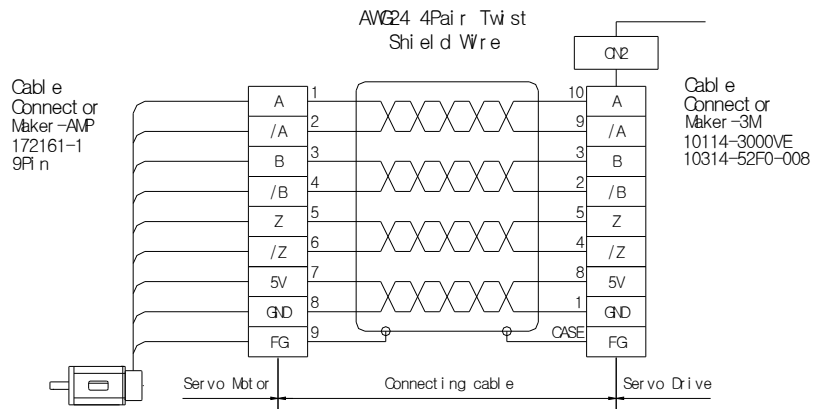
AWG24 4Pair Twist
Shield Wire

CN2

Cable
Connector
Maker-AMP
172161-1
9Pin

Cable
Connector
Maker-3M
10114-3000VE
10314-52F0-008

| | | | |
|---|---|---|---|
| 1 | A | 10 | A |
| 2 | /A | 9 | /A |
| 3 | B | 3 | B |
| 4 | /B | 2 | /B |
| 5 | Z | 5 | Z |
| 6 | /Z | 4 | /Z |
| 7 | 5V | 8 | 5V |
| 8 | GND | 1 | GND |
| 9 | FG | CASE | FG |

Servo Motor
Connecting cable
Servo Drive